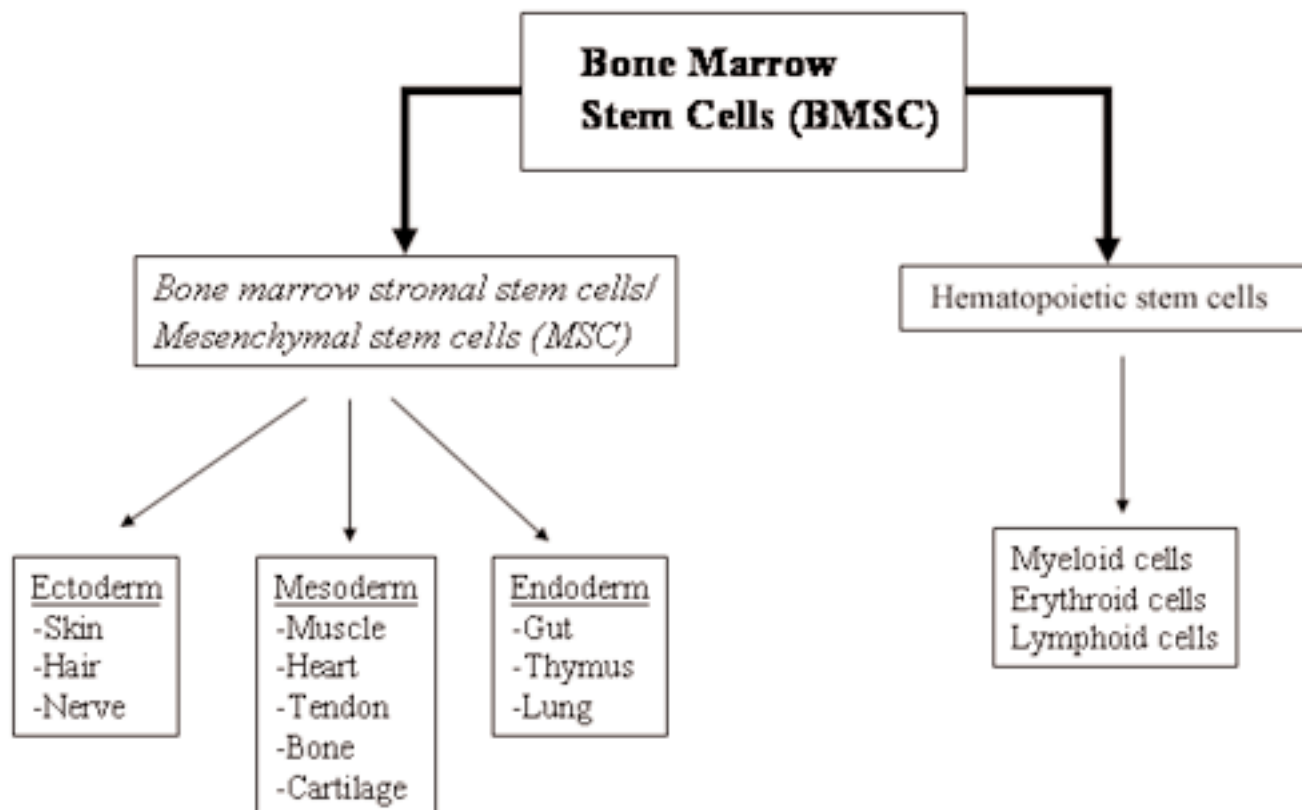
Bone Marrow Stem Cells (BMSC)

Bone marrow stromal stem cells/ Mesenchymal stem cells (MSC)

Hematopoietic stem cells

Ectoderm
-Skin
-Hair
-Nerve

Mesoderm
-Muscle
-Heart
-Tendon
-Bone
-Cartilage

Endoderm
-Gut
-Thymus
-Lung

Myeloid cells
Erythroid cells
Lymphoid cells